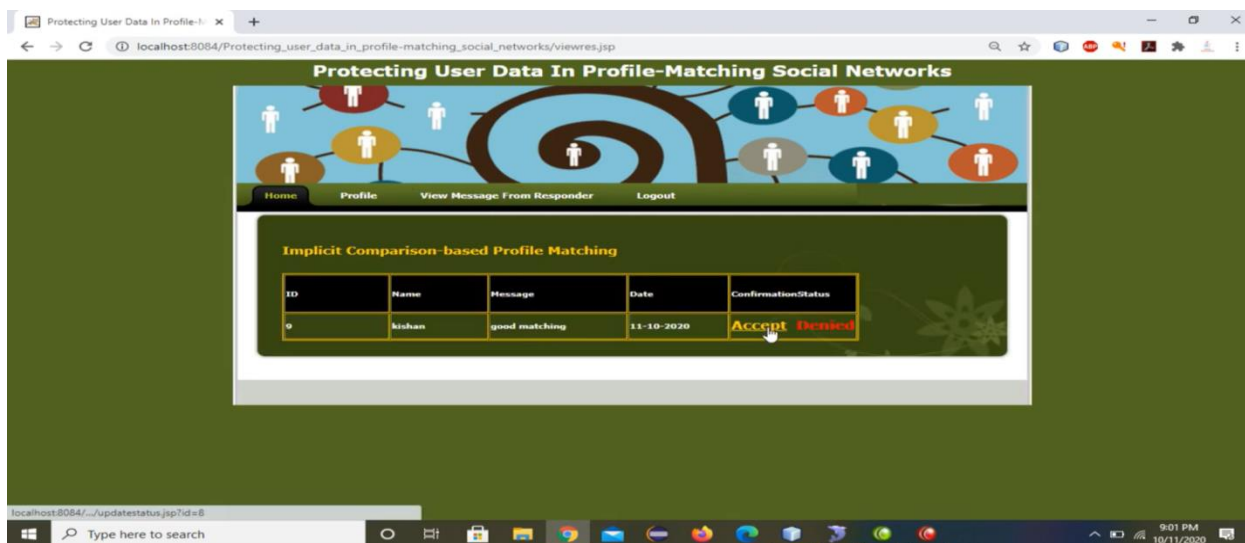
Protecting User Data In Profile-M ×

localhost:8084/Protecting_user_data_in_profile-matching_social_networks/viewres.jsp

Protecting User Data In Profile-Matching Social Networks

Home Profile View Message From Responder Logout

Implicit Comparison-based Profile Matching

| ID | Name | Message | Date | ConfirmationStatus |
|---|---|---|---|---|
| 9 | kishan | good matching | 11-10-2020 | Accept Denied |

localhost:8084/.../updatestatus.jsp?id=8

Type here to search

9:01 PM 10/11/2020